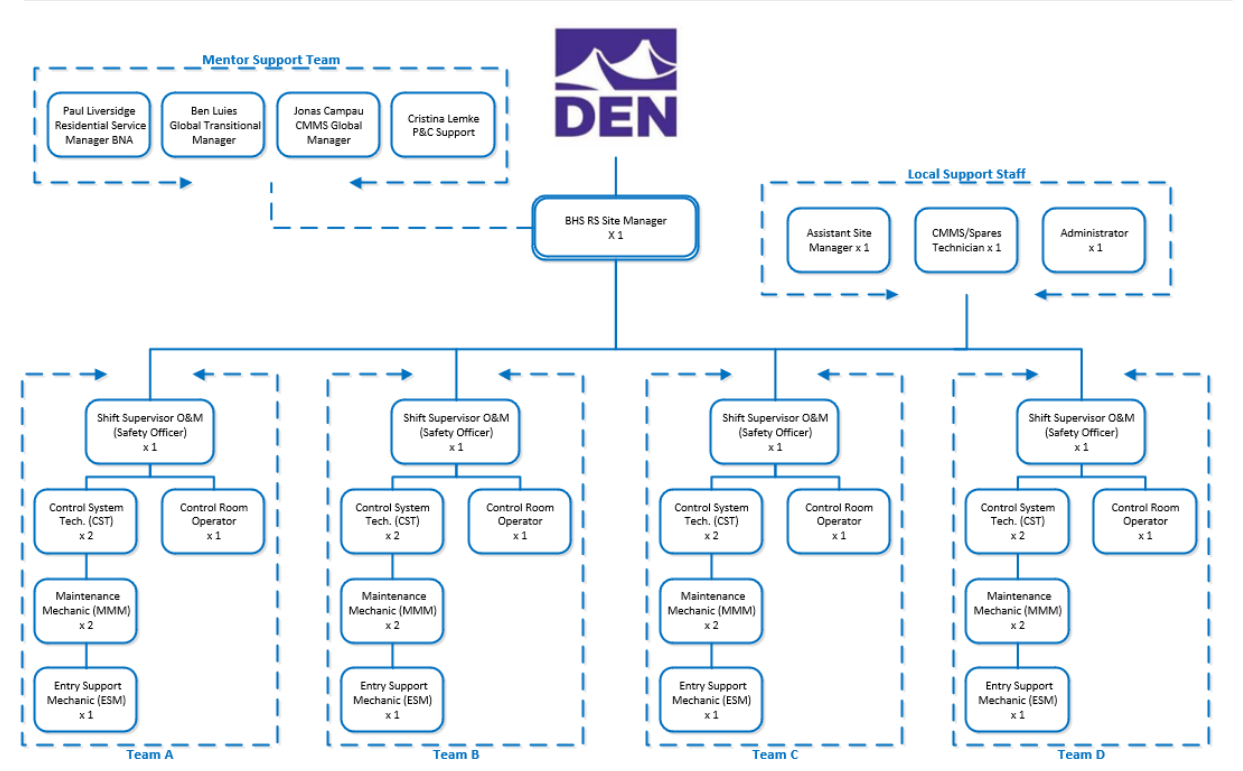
Mentor Support Team

Paul Liversidge Residential Service Manager BNA

Ben Luies Global Transitional Manager

Jonas Campau CMMS Global Manager

Cristina Lemke P&C Support

DEN

BHS RS Site Manager X 1

Local Support Staff

Assistant Site Manager x 1

CMMS/Spares Technician x 1

Administrator x 1

Shift Supervisor O&M (Safety Officer) x 1

Control System Tech. (CST) x 2

Control Room Operator x 1

Maintenance Mechanic (MMM) x 2

Entry Support Mechanic (ESM) x 1

Team A

Shift Supervisor O&M (Safety Officer) x 1

Control System Tech. (CST) x 2

Control Room Operator x 1

Maintenance Mechanic (MMM) x 2

Entry Support Mechanic (ESM) x 1

Team B

Shift Supervisor O&M (Safety Officer) x 1

Control System Tech. (CST) x 2

Control Room Operator x 1

Maintenance Mechanic (MMM) x 2

Entry Support Mechanic (ESM) x 1

Team C

Shift Supervisor O&M (Safety Officer) x 1

Control System Tech. (CST) x 2

Control Room Operator x 1

Maintenance Mechanic (MMM) x 2

Entry Support Mechanic (ESM) x 1

Team D